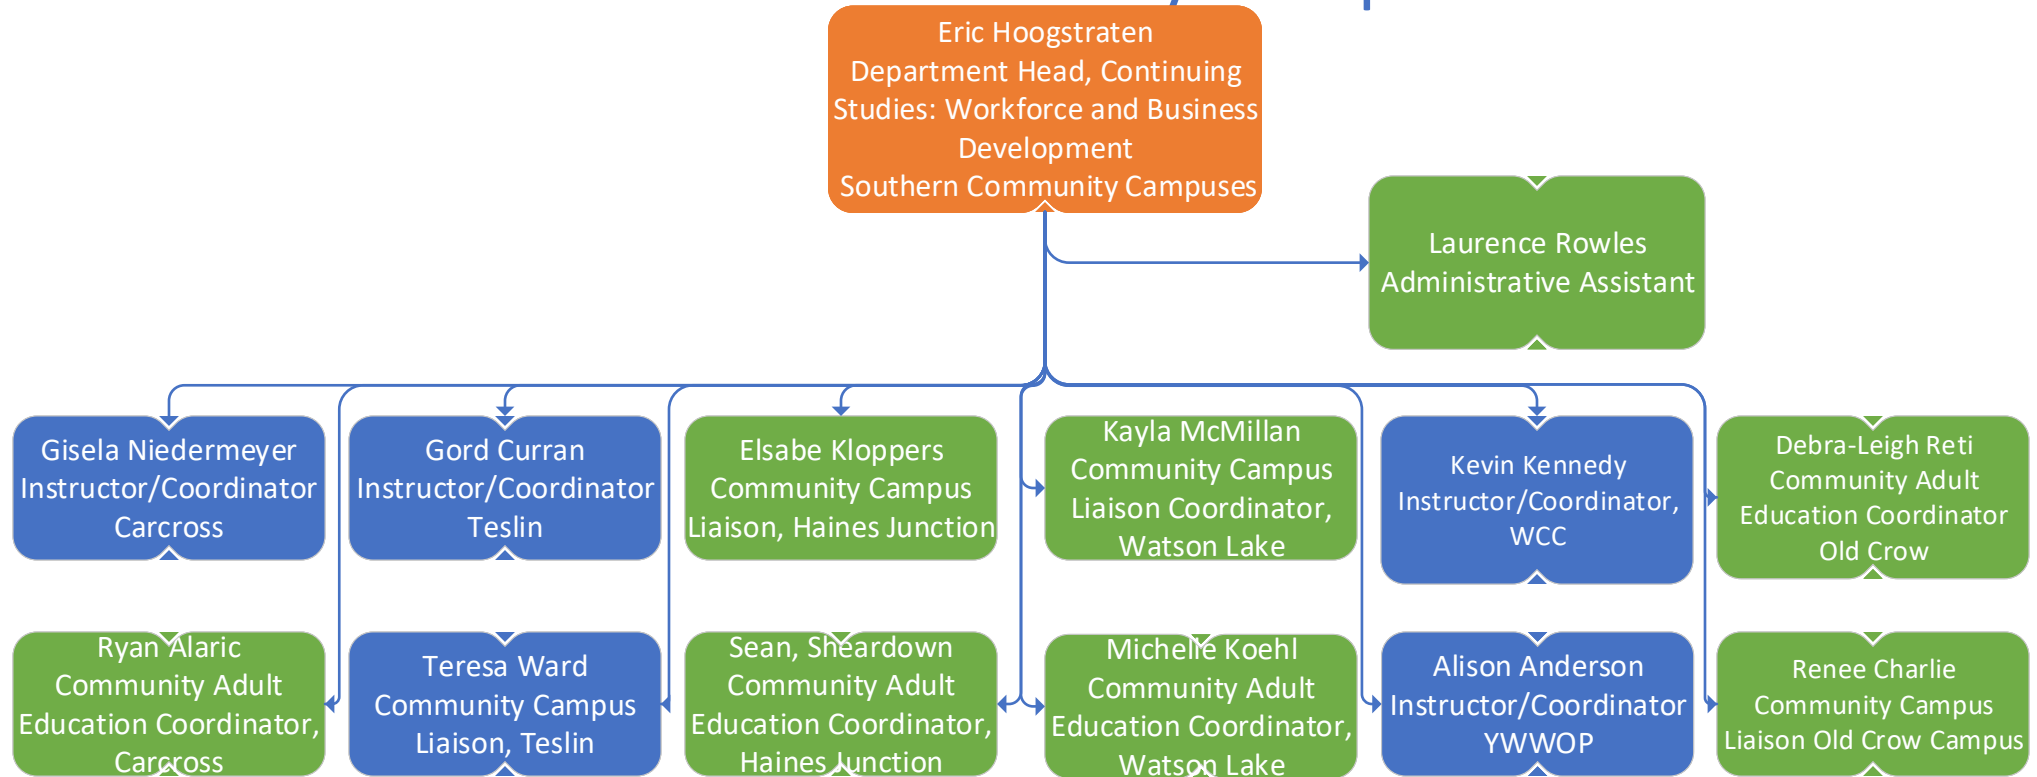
Eric Hoogstraten
Department Head, Continuing Studies: Workforce and Business Development
Southern Community Campuses

Laurence Rowles
Administrative Assistant

Gisela Niedermeyer
Instructor/Coordinator
Carcross

Gord Curran
Instructor/Coordinator
Teslin

Elsabe Kloppers
Community Campus Liaison, Haines Junction

Kayla McMillan
Community Campus Liaison Coordinator, Watson Lake

Kevin Kennedy
Instructor/Coordinator, WCC

Debra-Leigh Reti
Community Adult Education Coordinator
Old Crow

Ryan Alaric
Community Adult Education Coordinator, Carcross

Teresa Ward
Community Campus Liaison, Teslin

Sean, Sheardown
Community Adult Education Coordinator, Haines Junction

Michelle Koehl
Community Adult Education Coordinator, Watson Lake

Alison Anderson
Instructor/Coordinator
YWWOP

Renee Charlie
Community Campus Liaison Old Crow Campus